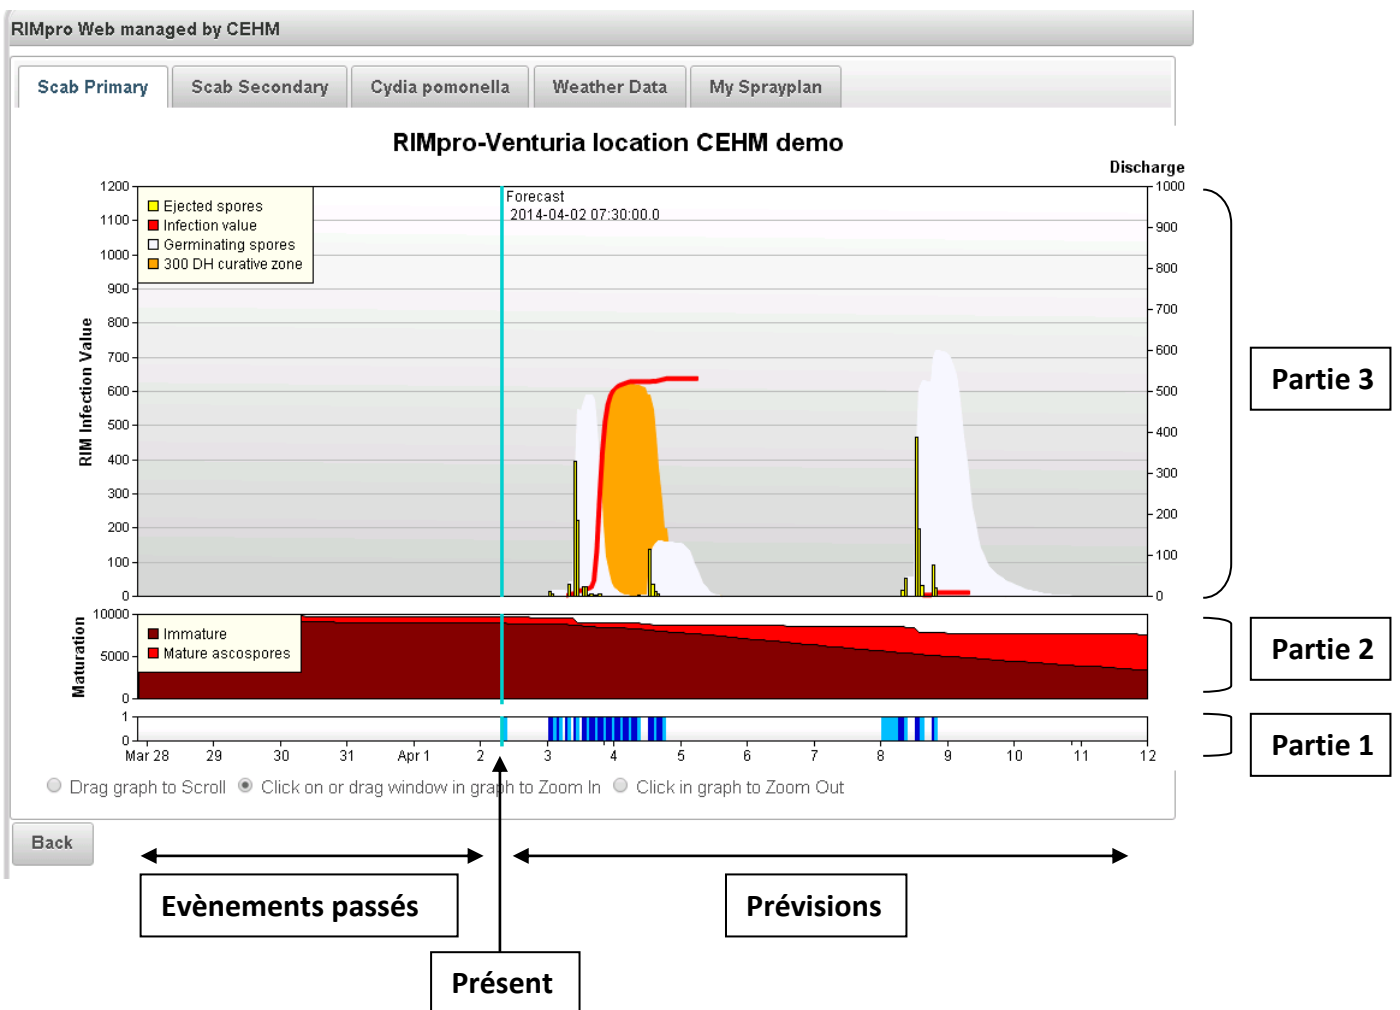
RIMpro Web managed by CEHM

Scab Primary | Scab Secondary | Cydia pomonella | Weather Data | My Sprayplan

RIMpro-Venturia location CEHM demo

Discharge

Ejected spores
Infection value
Germinating spores
300 DH curative zone

Forecast
2014-04-02 07:30:00.0

RIM Infection Value

1200
1100
1000
900
800
700
600
500
400
300
200
100
0

1000
900
800
700
600
500
400
300
200
100
0

Partie 3

Maturation

10000
5000
0

Immature
Mature ascospores

Partie 2

1
0

Partie 1

Mar 28 29 30 31 Apr 1 2 3 4 5 6 7 8 9 10 11 12

Drag graph to Scroll  Click on or drag window in graph to Zoom In  Click in graph to Zoom Out

Back

Evènements passés

Prévisions

Présent